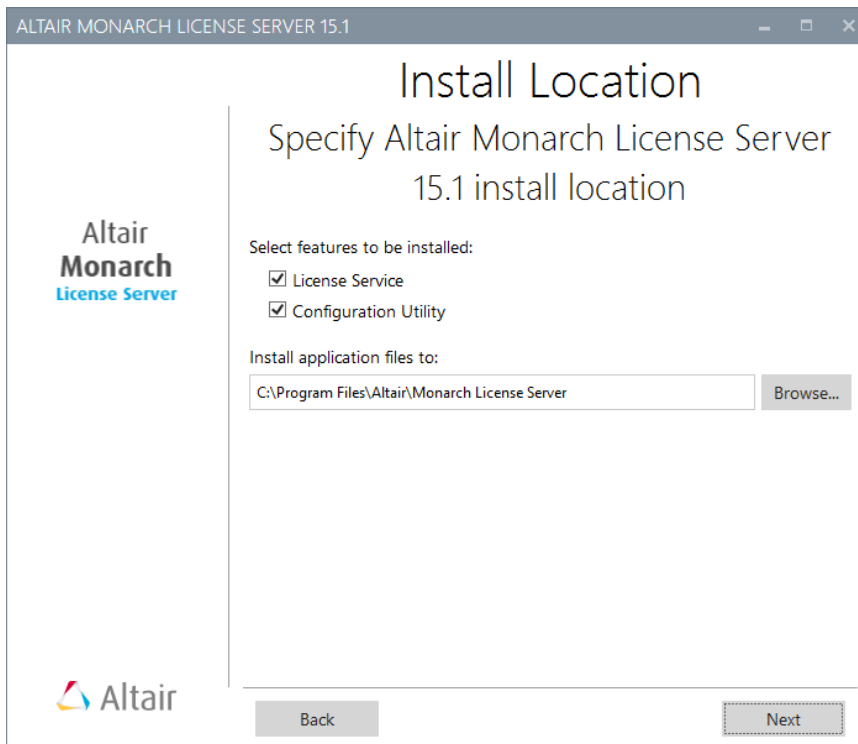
ALTAIR MONARCH LICENSE SERVER 15.1

Install Location

Specify Altair Monarch License Server 15.1 install location

Altair
Monarch
License Server

Select features to be installed:

☑ License Service

☑ Configuration Utility

Install application files to:

C:\Program Files\Altair\Monarch License Server

Browse...

Altair

Back

Next